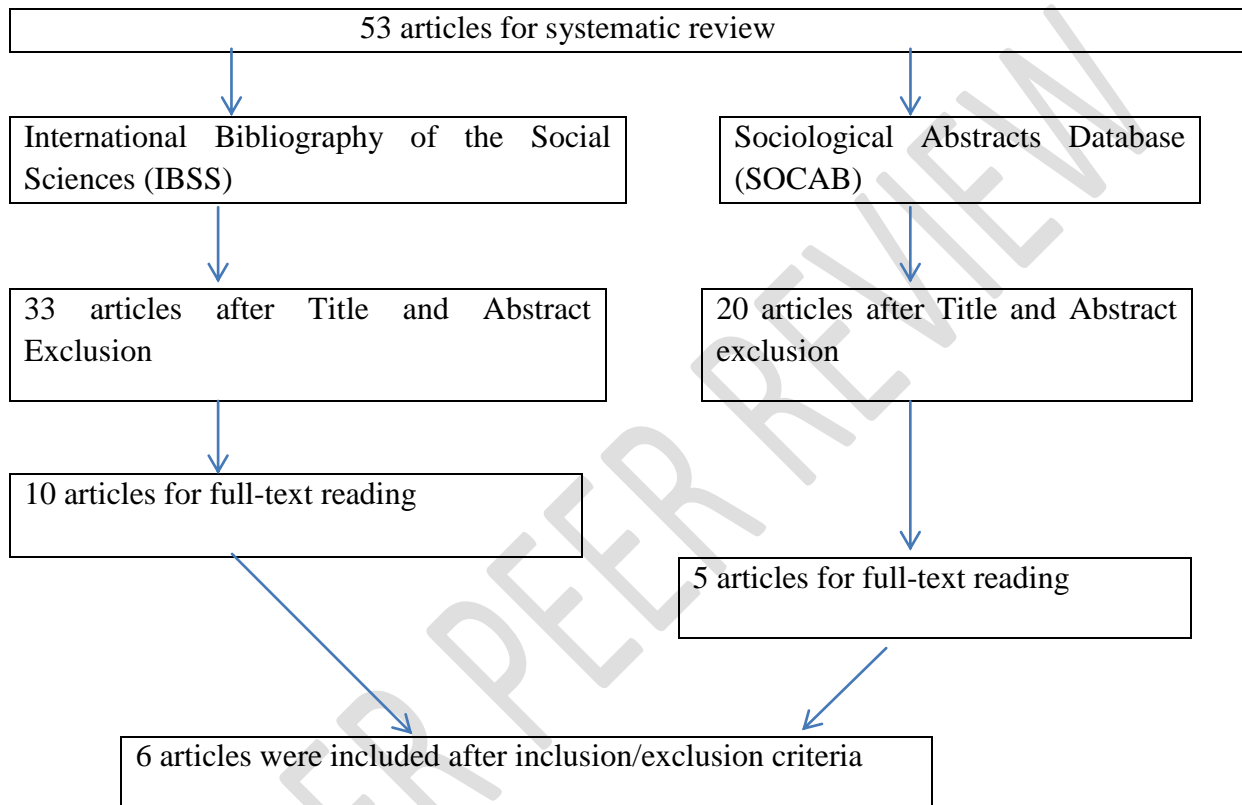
53 articles for systematic review

International Bibliography of the Social Sciences (IBSS)

Sociological Abstracts Database (SOCAB)

33 articles after Title and Abstract Exclusion

20 articles after Title and Abstract exclusion

10 articles for full-text reading

5 articles for full-text reading

6 articles were included after inclusion/exclusion criteria

ER PEER REVIEW